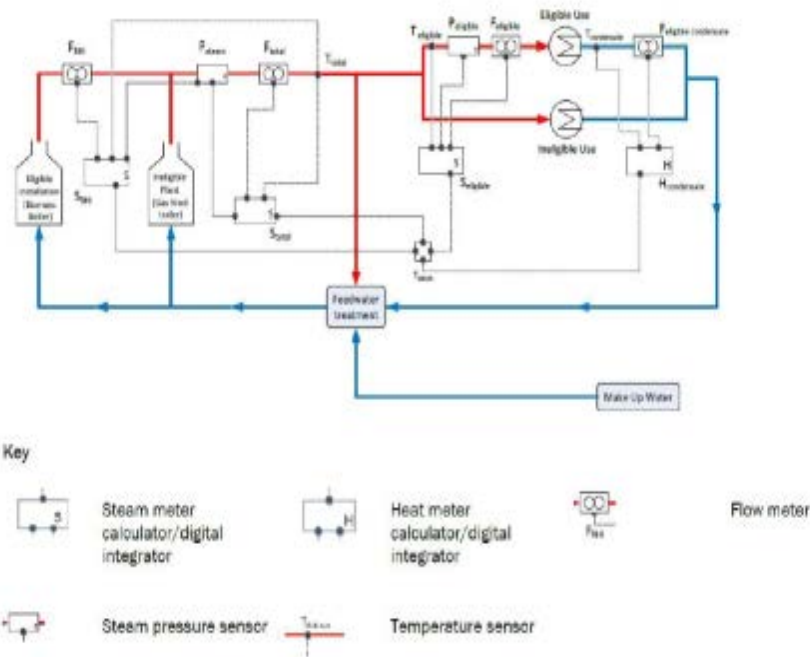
$F_{RHI}$

$P_{steam}$

$F_{total}$

$T_{total}$

$T_{eligible}$

$P_{eligible}$

$F_{eligible}$

Eligible Use

$T_{condensate}$

$F_{eligible\ condensate}$

Eligible installation (Biomass boiler)

$S_{RHI}$

S

Ineligible Plant (Gas fired boiler)

S

$S_{total}$

S

$S_{eligible}$

Ineligible Use

H

$H_{condensate}$

$T_{return}$

Feedwater treatment

Make Up Water

Key

S

Steam meter calculator/digital integrator

H

Heat meter calculator/digital integrator

$F_{RHI}$

Flow meter

Steam pressure sensor

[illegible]

Temperature sensor